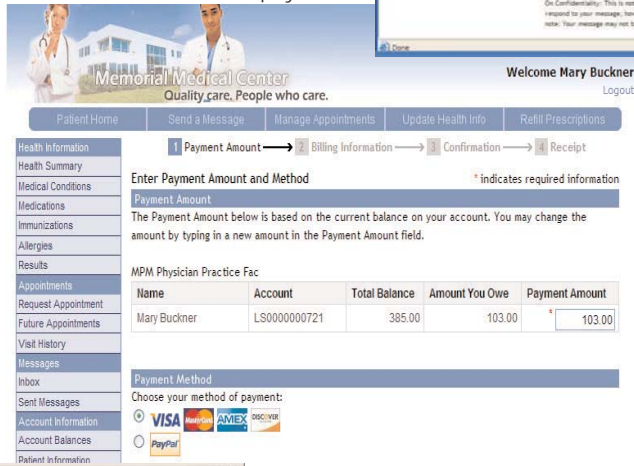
On Confidentiality: This is not
respond to your message; how
note: Your message may not b

Done

Memorial Medical Center
Quality care. People who care.

Welcome Mary Buckner
Logout

Patient Home | Send a Message | Manage Appointments | Update Health Info | Refill Prescriptions

Health Information
Health Summary
Medical Conditions
Medications
Immunizations
Allergies
Results
Appointments
Request Appointment
Future Appointments
Visit History
Messages
Inbox
Sent Messages
Account Information
Account Balances
Patient Information

1 Payment Amount → 2 Billing Information → 3 Confirmation → 4 Receipt

Enter Payment Amount and Method

* indicates required information

Payment Amount

The Payment Amount below is based on the current balance on your account. You may change the amount by typing in a new amount in the Payment Amount field.

MPM Physician Practice Fac

| Name | Account | Total Balance | Amount You Owe | Payment Amount |
|---|---|---|---|---|
| Mary Buckner | LS0000000721 | 385.00 | 103.00 | * 103.00 |

Payment Method

Choose your method of payment:

VISA MasterCard AMEX DISCOVER

PayPal